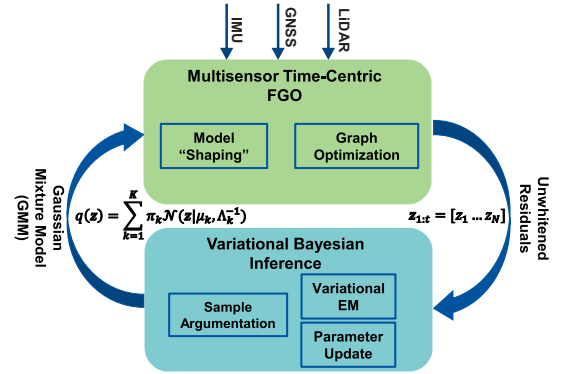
IMU

GNSS

LIDAR

Multisensor Time-Centric FGO

Model "Shaping"

Graph Optimization

Gaussian Mixture Model (GMM)

$q(z) = \sum_{k=1}^{K} \pi_k \mathcal{N}(z|\mu_k, \Lambda_k^{-1})$

$z_{1:t} = [z_1 \ldots z_N]$

Unwhitened Residuals

Variational Bayesian Inference

Sample Argumentation

Variational EM

Parameter Update